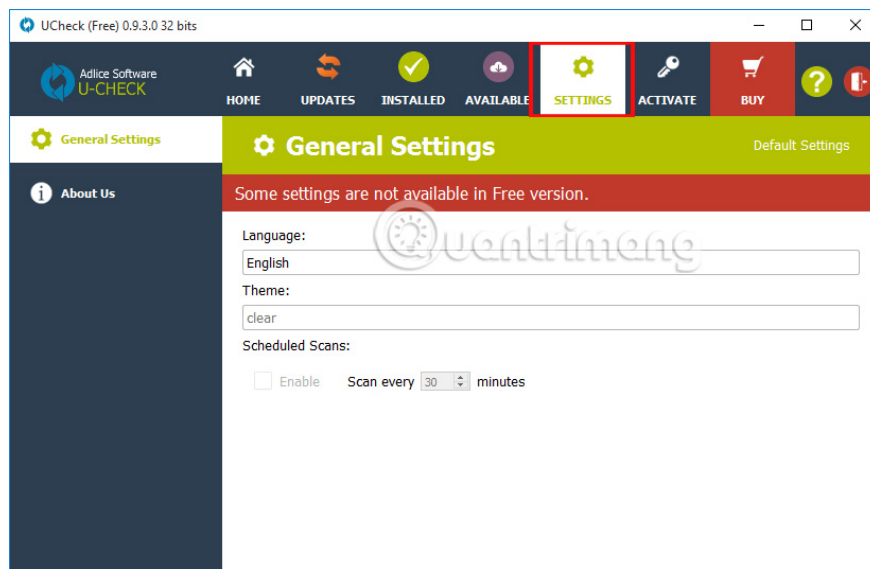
UCheck (Free) 0.9.3.0 32 bits

Adlice Software
U-CHECK

HOME
UPDATES
INSTALLED
AVAILABLE
SETTINGS
ACTIVATE
BUY

General Settings
About Us

General Settings
Default Settings

Some settings are not available in Free version.

Language:
English
Theme:
clear
Scheduled Scans:
Enable
Scan every 30 minutes

Quantrimang